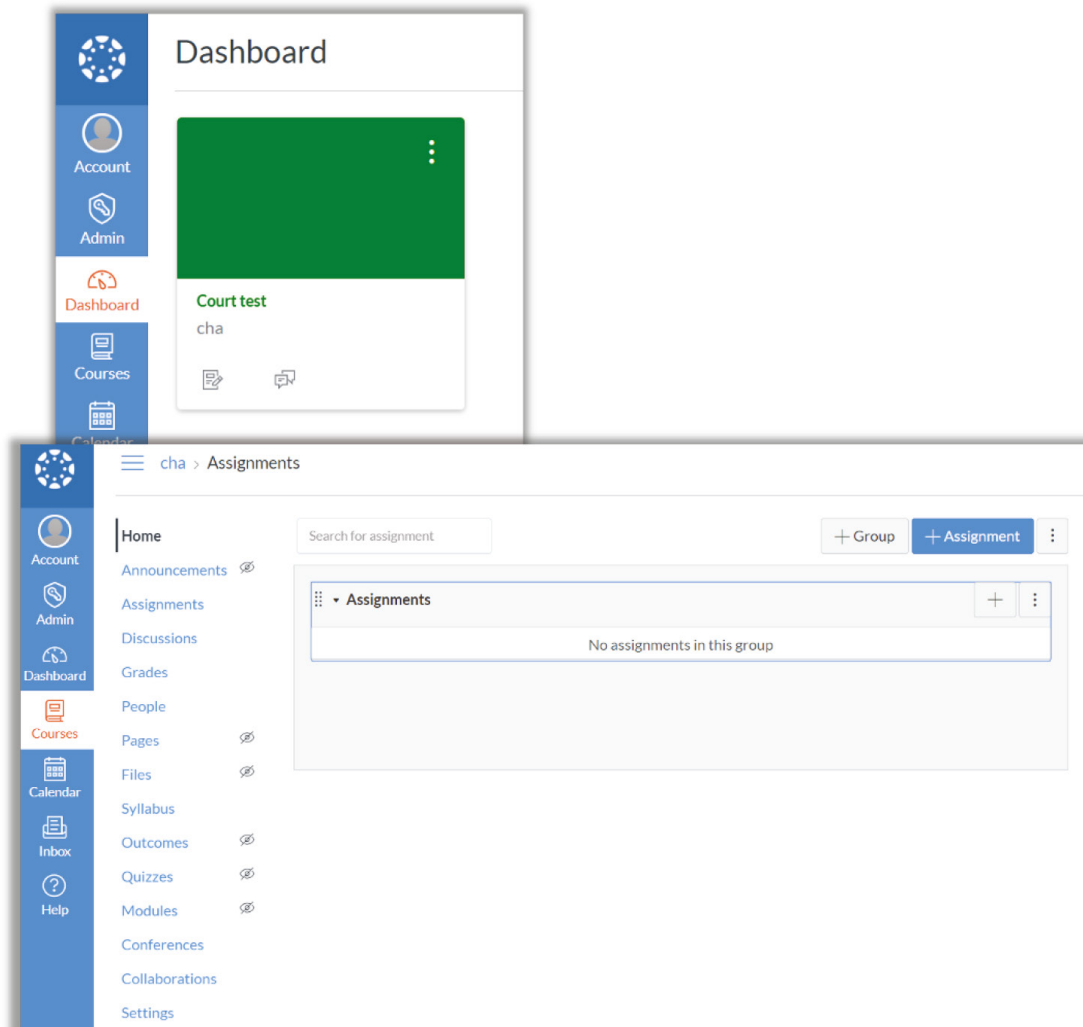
Account
Admin
Dashboard
Courses
Calendar

Dashboard

Court test
cha

Account
Admin
Dashboard
Courses
Calendar
Inbox
Help

cha > Assignments

Home
Announcements
Assignments
Discussions
Grades
People
Pages
Files
Syllabus
Outcomes
Quizzes
Modules
Conferences
Collaborations
Settings

Search for assignment

+ Group
+ Assignment

Assignments

No assignments in this group